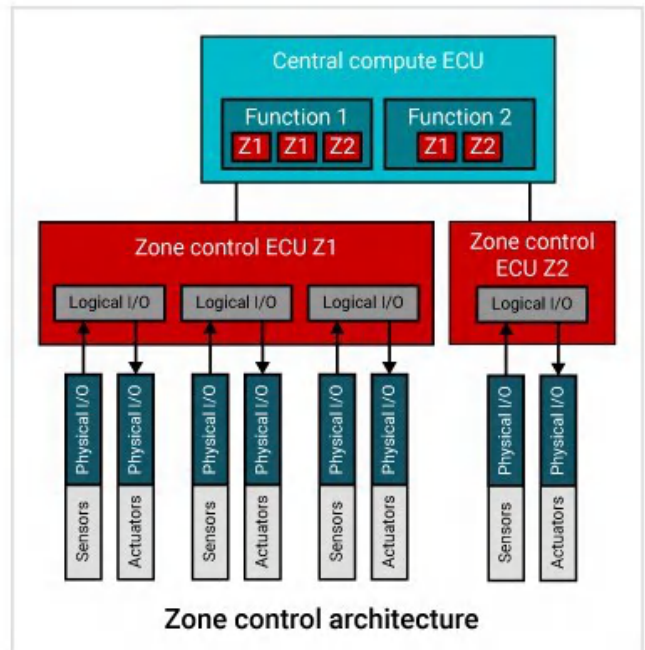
Central compute ECU

Function 1
Z1 Z1 Z2

Function 2
Z1 Z2

Zone control ECU Z1

Logical I/O
Logical I/O
Logical I/O

Zone control ECU Z2

Logical I/O

Physical I/O
Sensors
Physical I/O
Actuators
Physical I/O
Sensors
Physical I/O
Actuators
Physical I/O
Sensors
Physical I/O
Actuators
Physical I/O
Sensors
Physical I/O
Actuators

Zone control architecture